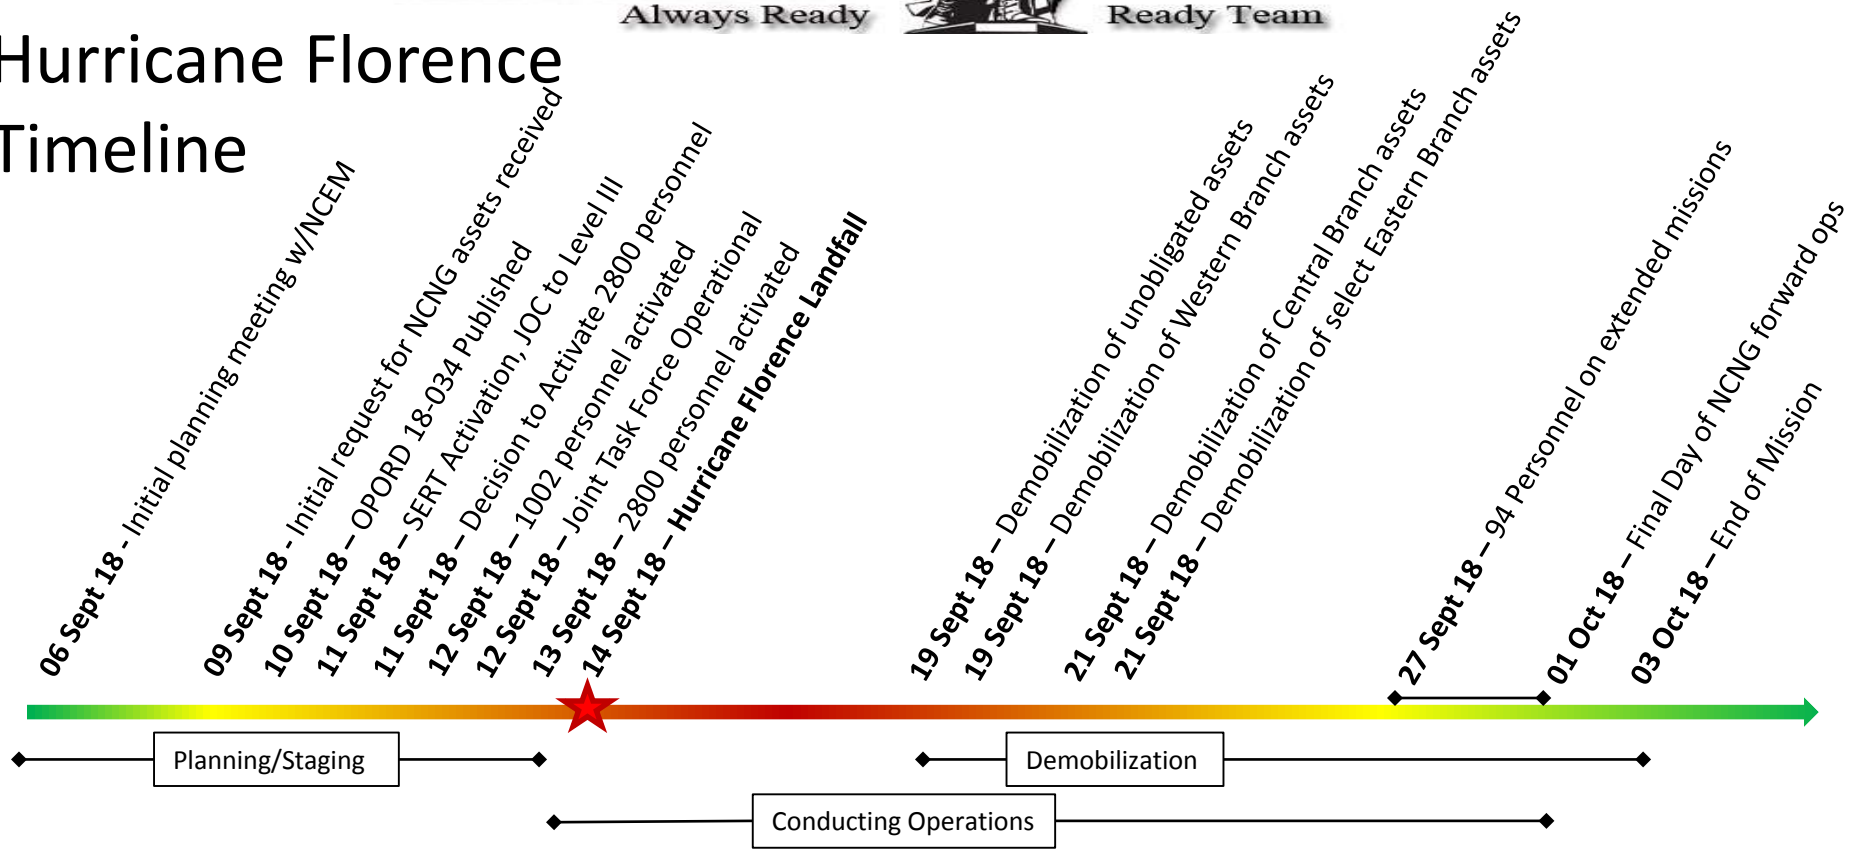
Always Ready Ready Team

Hurricane Florence Timeline

06 Sept 18 - Initial planning meeting w/NCEM

09 Sept 18 - Initial request for NCNG assets received

10 Sept 18 – OPORD 18-034 Published

11 Sept 18 – SERT Activation, JOC to Level III

11 Sept 18 – Decision to Activate 2800 personnel

12 Sept 18 – 1002 personnel activated

12 Sept 18 – Joint Task Force Operational

13 Sept 18 – 2800 personnel activated

14 Sept 18 – Hurricane Florence Landfall

19 Sept 18 – Demobilization of unobligated assets

19 Sept 18 – Demobilization of Western Branch assets

21 Sept 18 – Demobilization of Central Branch assets

21 Sept 18 – Demobilization of select Eastern Branch assets

27 Sept 18 – 94 Personnel on extended missions

01 Oct 18 – Final Day of NCNG forward ops

03 Oct 18 – End of Mission

Planning/Staging

Demobilization

Conducting Operations